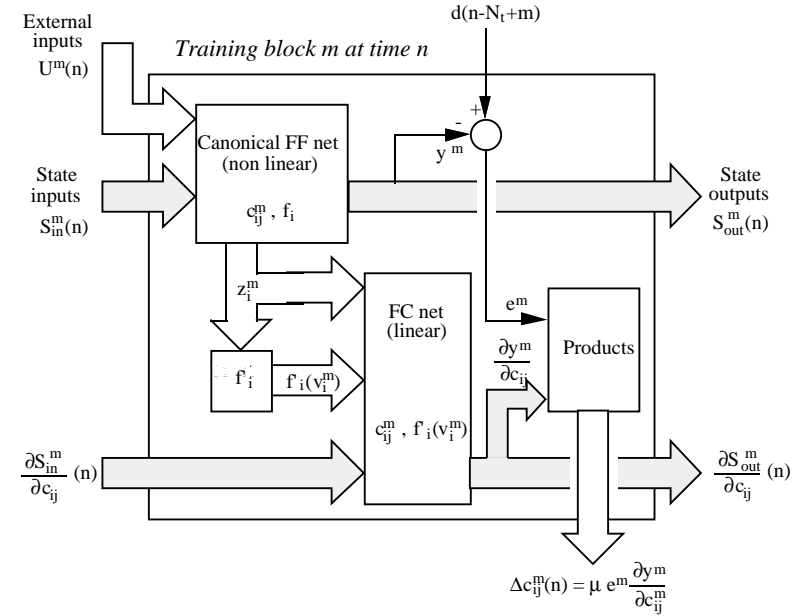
External inputs $U^m(n)$

Training block m at time n

$d(n-N_t+m)$

+

-

Canonical FF net (non linear)

$y^m$

State inputs $S_{in}^m(n)$

$c_{ij}^m$ , $f_i$

State outputs $S_{out}^m(n)$

$z_i^m$

FC net (linear)

$e^m$

Products

$f'_i$

$f'_i(v_i^m)$

$\frac{\partial y^m}{\partial c_{ij}}$

$c_{ij}^m$ , $f'_i(v_i^m)$

$\frac{\partial S_{in}^m}{\partial c_{ij}}$ (n)

$\frac{\partial S_{out}^m}{\partial c_{ij}}$

$\Delta c_{ij}^m(n) = \mu\ e^m \frac{\partial y^m}{\partial c_{ij}^m}$